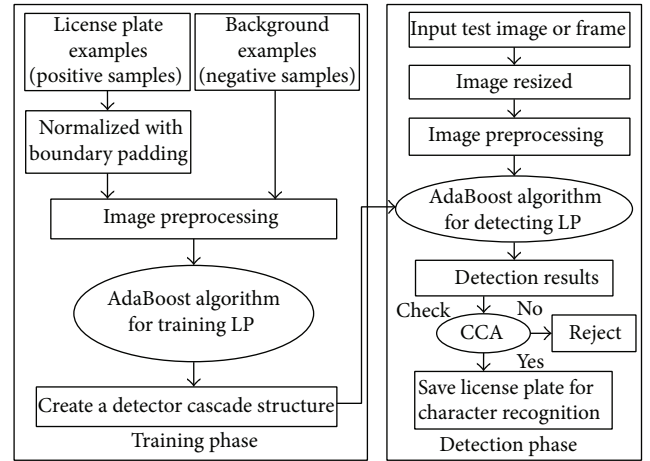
License plate examples (positive samples)

Background examples (negative samples)

Normalized with boundary padding

Image preprocessing

AdaBoost algorithm for training LP

Create a detector cascade structure

Training phase

Input test image or frame

Image resized

Image preprocessing

AdaBoost algorithm for detecting LP

Detection results

Check

No

CCA

Reject

Yes

Save license plate for character recognition

Detection phase